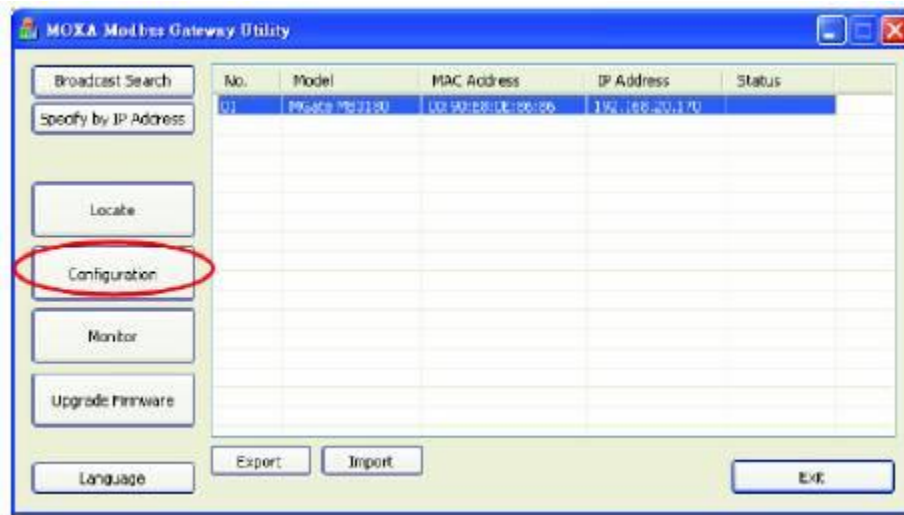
MOXA Modbus Gateway Utility

Broadcast Search
Specify by IP Address

Locate
Configuration
Monitor
Upgrade Firmware
Language

| No. | Model | MAC Address | IP Address | Status |
|---|---|---|---|---|
| 01 | MGate MB3180 | 00:90:E8:0E:86:86 | 192.168.20.170 | |

Export
Import

Exit